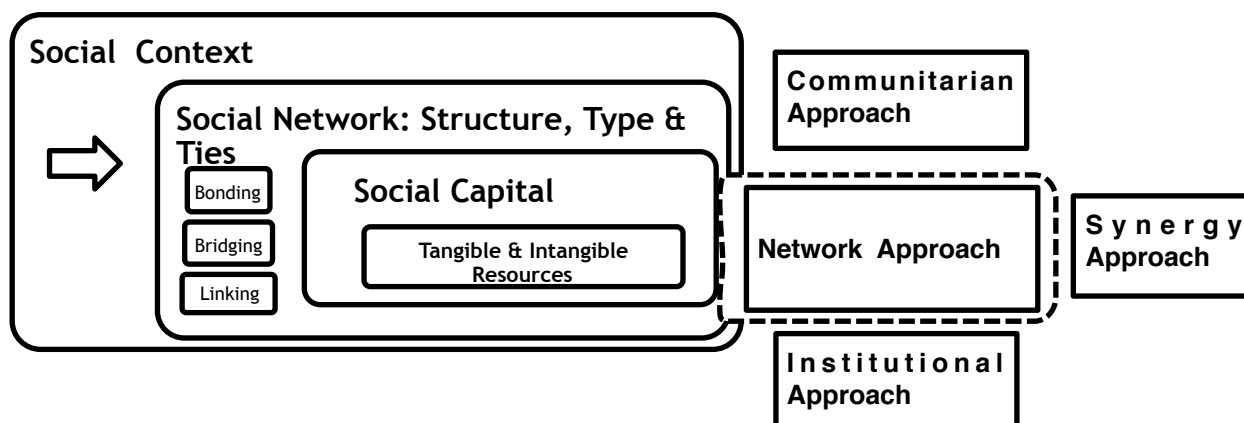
Social Context

Social Network: Structure, Type & Ties

Bonding

Bridging

Linking

Social Capital

Tangible & Intangible Resources

Communitarian Approach

Network Approach

Synergy Approach

Institutional Approach